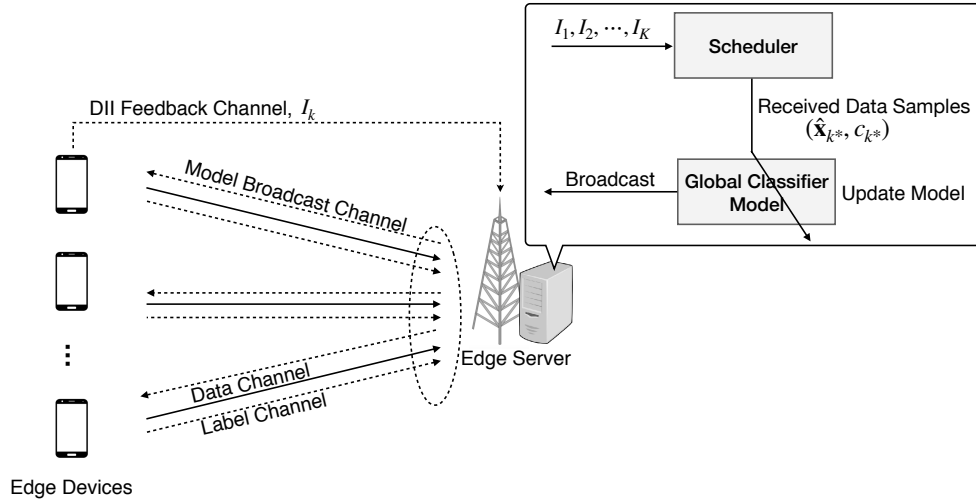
$I_1, I_2, \cdots, I_K$

Scheduler

Received Data Samples $(\hat{\mathbf{x}}_{k^*}, c_{k^*})$

Broadcast

Global Classifier Model

Update Model

DII Feedback Channel, $I_k$

Model Broadcast Channel

Data Channel

Label Channel

Edge Server

Edge Devices